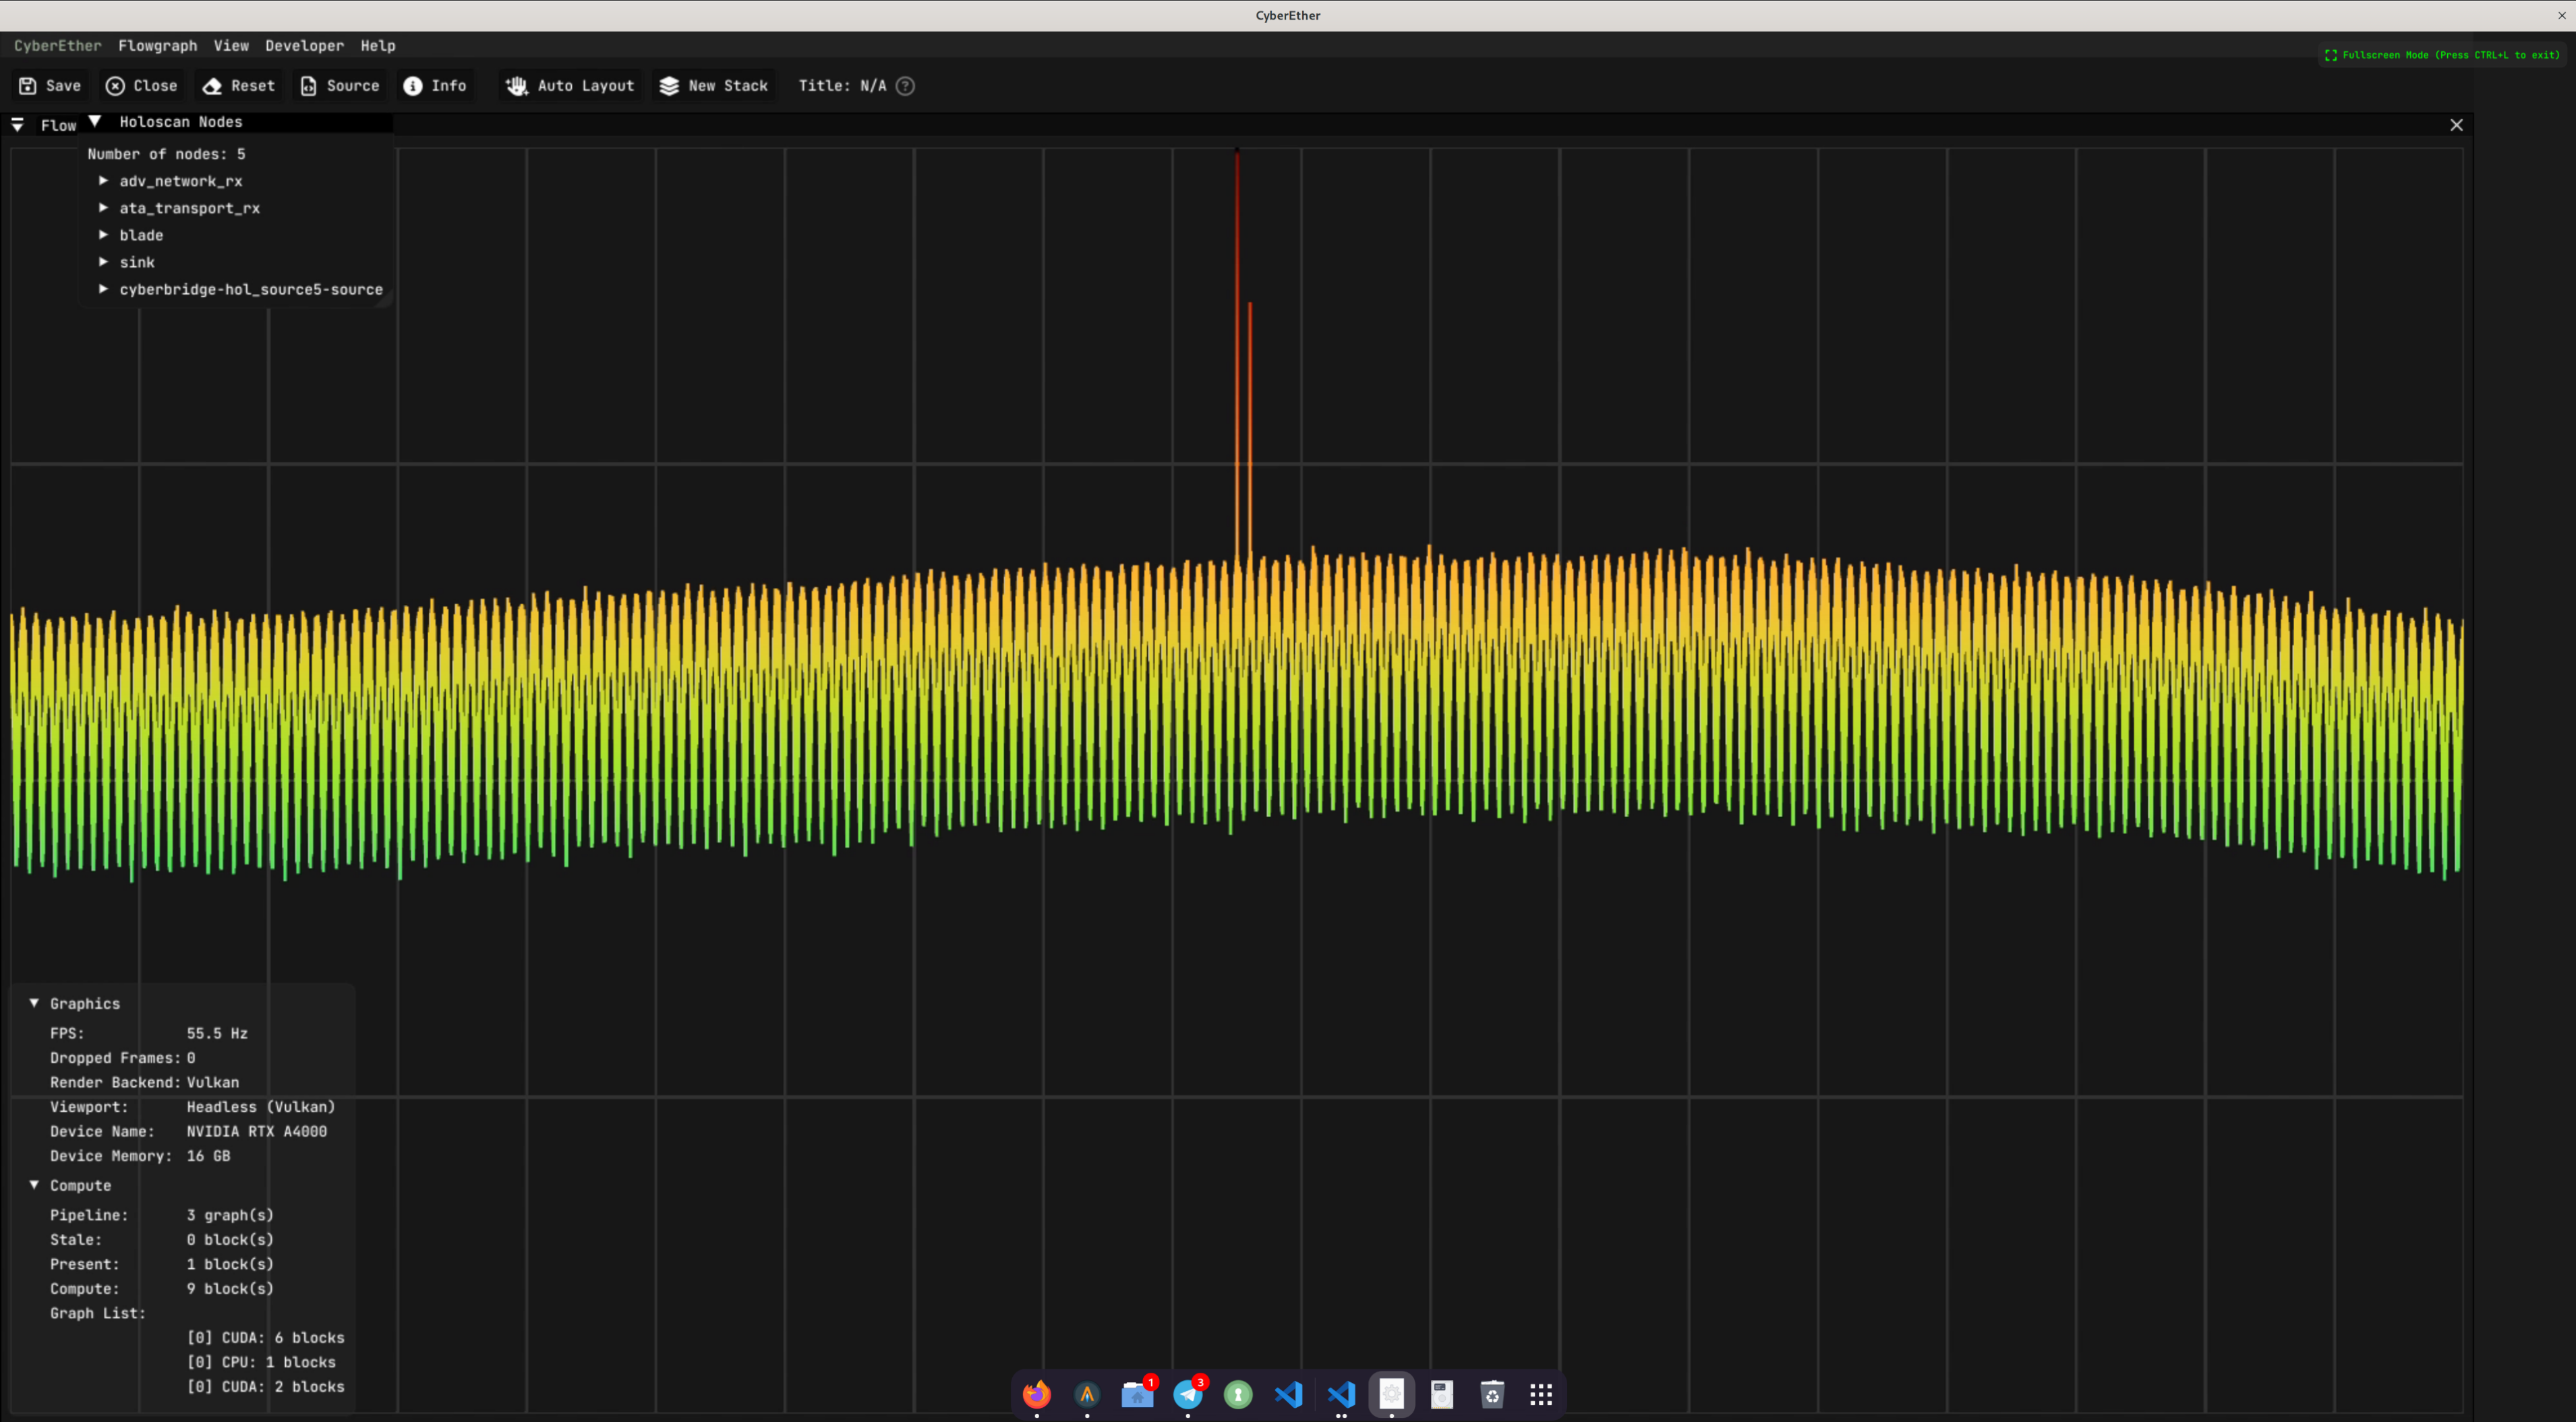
CyberEther

CyberEther Flowgraph View Developer Help

Fullscreen Mode (Press CTRL+L to exit)

Save Close Reset Source Info Auto Layout New Stack Title: N/A ?

Flow

Holoscan Nodes

Number of nodes: 5

adv_network_rx

ata_transport_rx

blade

sink

cyberbridge-hol_source5-source

Graphics

FPS: 55.5 Hz

Dropped Frames: 0

Render Backend: Vulkan

Viewport: Headless (Vulkan)

Device Name: NVIDIA RTX A4000

Device Memory: 16 GB

Compute

Pipeline: 3 graph(s)

Stale: 0 block(s)

Present: 1 block(s)

Compute: 9 block(s)

Graph List:

[0] CUDA: 6 blocks

[0] CPU: 1 blocks

[0] CUDA: 2 blocks

1

3